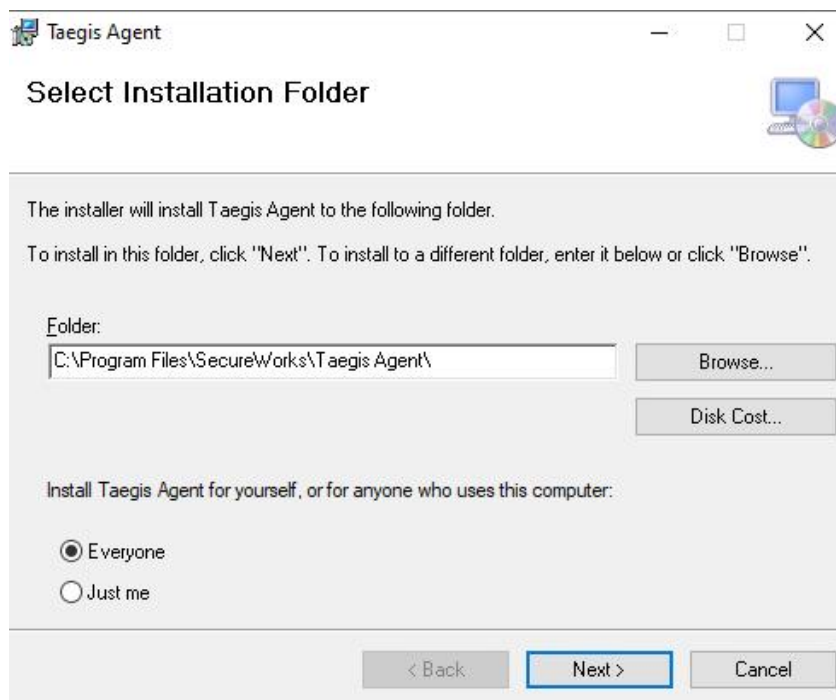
Taegis Agent

Select Installation Folder

The installer will install Taegis Agent to the following folder.

To install in this folder, click "Next". To install to a different folder, enter it below or click "Browse".

Folder:

C:\Program Files\SecureWorks\Taegis Agent\

Browse...

Disk Cost...

Install Taegis Agent for yourself, or for anyone who uses this computer:

Everyone

Just me

< Back

Next >

Cancel